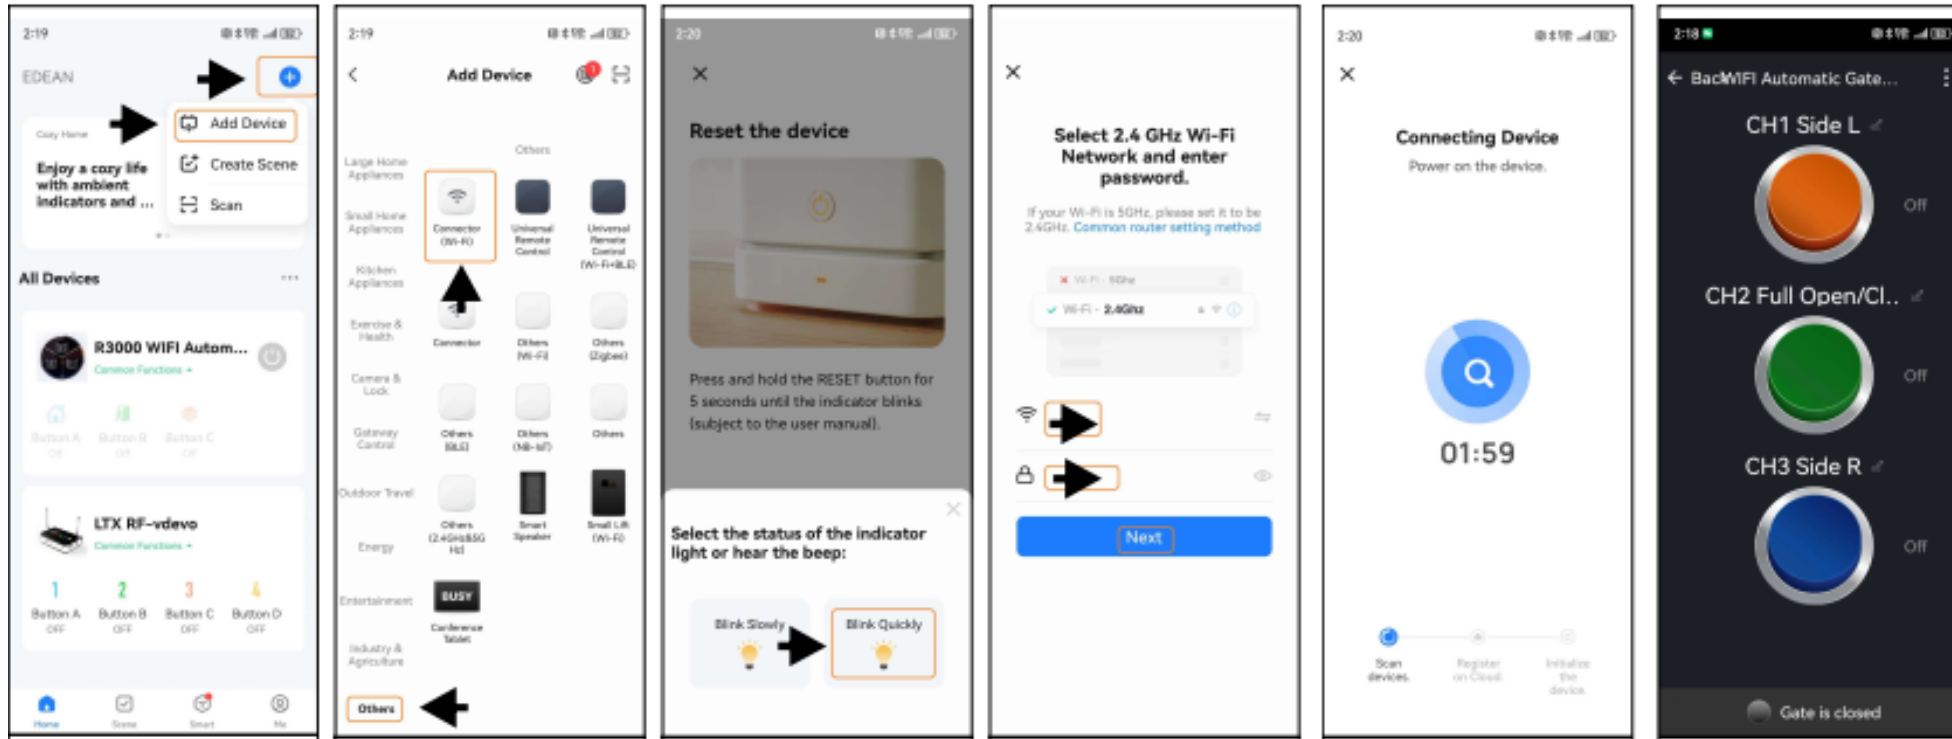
2:19

EDEAN

Add Device
Create Scene
Scan

Cozy Home

Enjoy a cozy life with ambient indicators and ...

All Devices

R3000 WIFI Autom...
Common Functions

Button A OFF
Button B OFF
Button C OFF

LTX RF-vdevo
Common Functions

Button A OFF
Button B OFF
Button C OFF
Button D OFF

Home
Scene
Smart
Me

2:19

Add Device

Large Home Appliances
Small Home Appliances
Kitchen Appliances
Exercise & Health
Camera & Lock
Gateway Control
Outdoor Travel
Energy
Entertainment
Industry & Agriculture
Others

Others

Connector (Wi-Fi)
Universal Remote Control
Universal Remote Control (Wi-Fi+BLE)
Connector
Others (Wi-Fi)
Others (Zigbee)
Others (BLE)
Others (NB-IoT)
Others
Others (2.4GHz&5GHz)
Smart Speaker
Small Lift (Wi-Fi)
BUSY
Conference Tablet

2:20

Reset the device

Press and hold the RESET button for 5 seconds until the indicator blinks (subject to the user manual).

Select the status of the indicator light or hear the beep:

Blink Slowly
Blink Quickly

Select 2.4 GHz Wi-Fi Network and enter password.

If your Wi-Fi is 5GHz, please set it to be 2.4GHz. Common router setting method

Wi-Fi - 5Ghz
Wi-Fi - 2.4Ghz

Next

2:20

Connecting Device

Power on the device.

01:59

Scan devices.
Register on Cloud.
Initialize the device.

2:18

BackWIFI Automatic Gate...

CH1 Side L
Off

CH2 Full Open/Cl..
Off

CH3 Side R
Off

Gate is closed